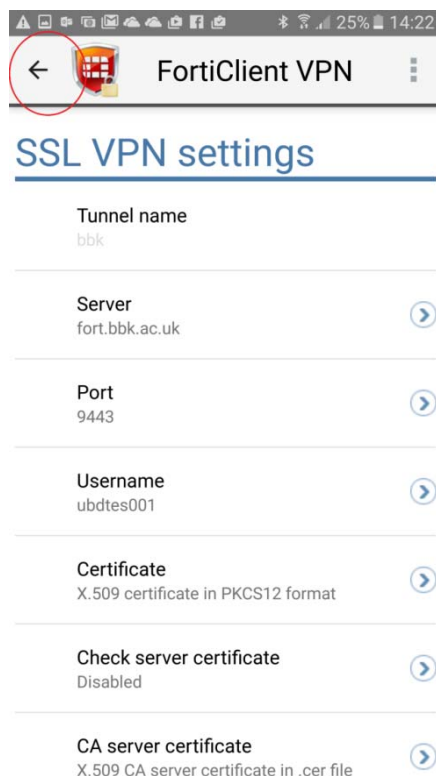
25% 14:22

FortiClient VPN

SSL VPN settings

Tunnel name
bbk

Server
fort.bbk.ac.uk

Port
9443

Username
ubdtes001

Certificate
X.509 certificate in PKCS12 format

Check server certificate
Disabled

CA server certificate
X.509 CA server certificate in .cer file